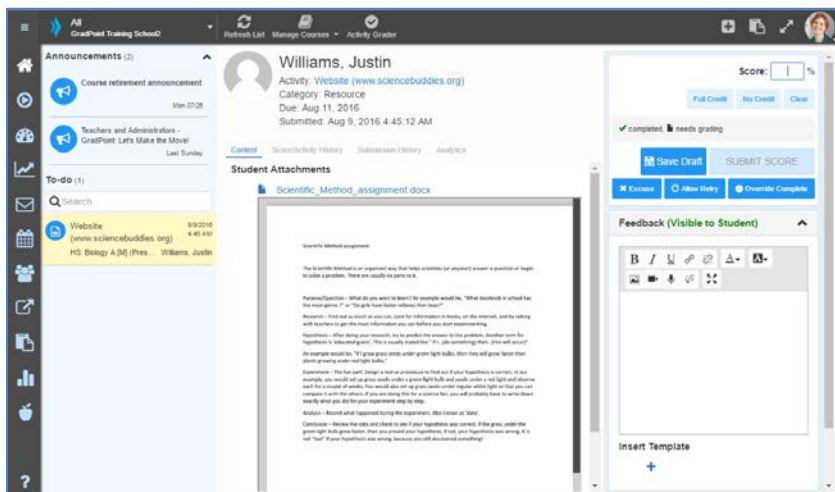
All
GradPoint Training School2

Refresh List Manage Courses Activity Grader

Announcements (2)

Course retirement announcement
Mon 07/25

Teachers and Administrators - GradPoint: Let's Make the Move!
Last Sunday

To-do (1)

Search

Website (www.sciencebuddies.org)
8/9/2016 4:45 AM
HS: Biology A [M] (Pres... Williams, Justin

Williams, Justin
Activity: Website (www.sciencebuddies.org)
Category: Resource
Due: Aug 11, 2016
Submitted: Aug 9, 2016 4:45:12 AM

Content Score/Activity History Submission History Analytics

Student Attachments

Scientific_Method_assignment.docx

Scientific Method assignment

The Scientific Method is an organized way that helps scientists (or anyone!) answer a question or begin to solve a problem. There are usually six parts to it.

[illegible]

Score: %

Full Credit No Credit Clear

completed needs grading

Save Draft SUBMIT SCORE

Excuse Allow Retry Override Complete

Feedback (Visible to Student)

B I U

Insert Template

+

?